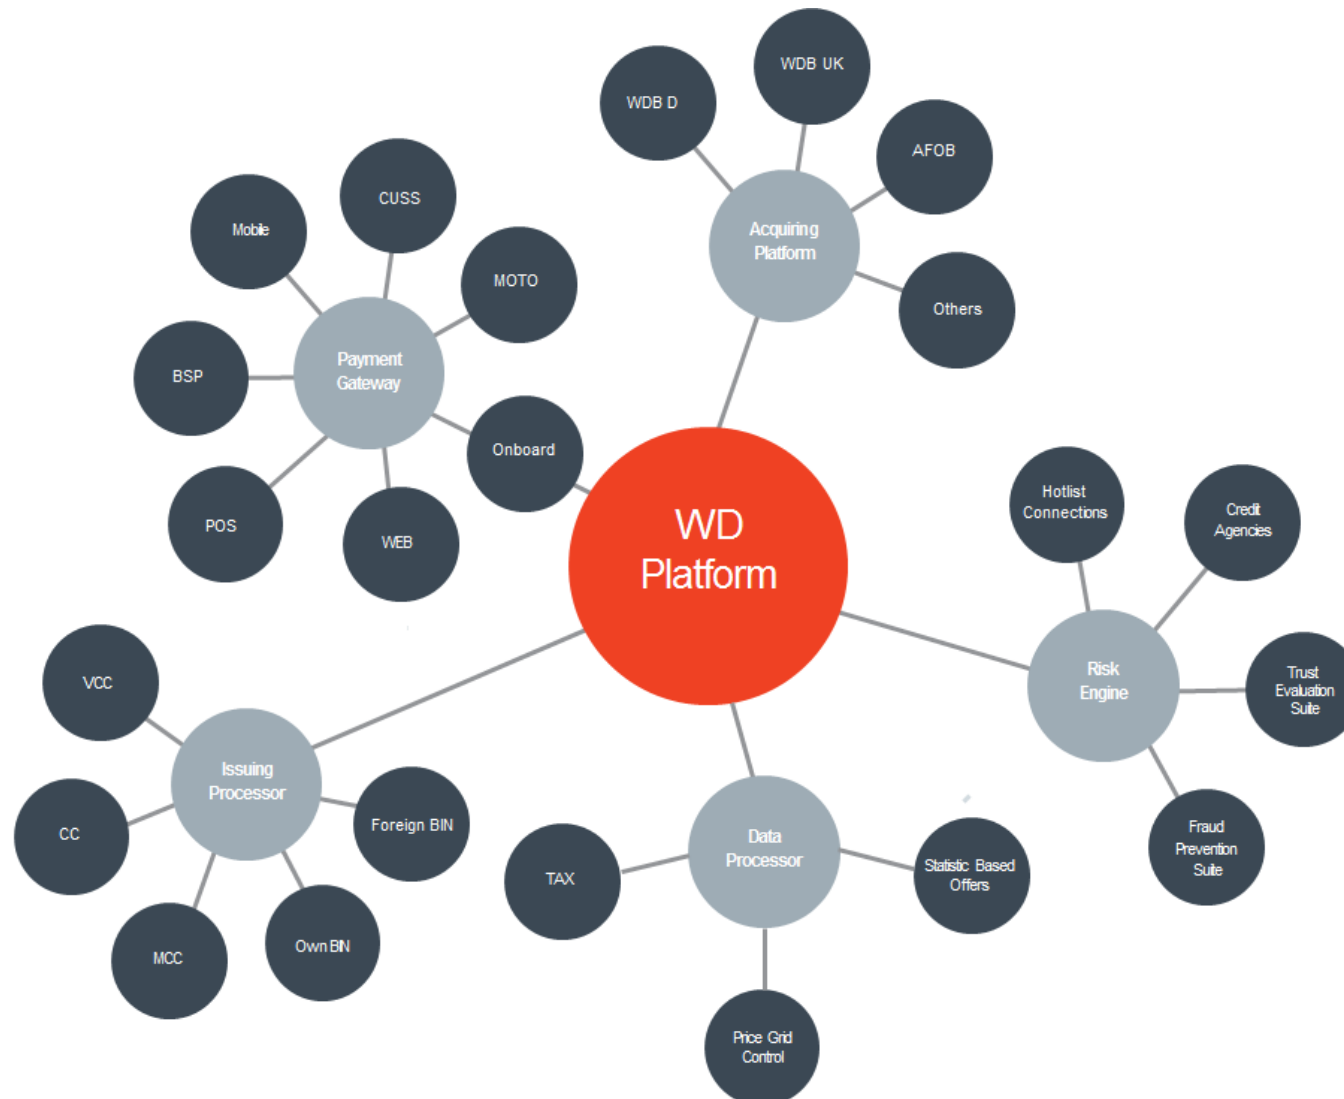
WD Platform

Acquiring Platform
WDB D
WDB UK
AFOB
Others

Payment Gateway
Mobile
CUSS
MOTO
BSP
Onboard
POS
WEB

Risk Engine
Hotlist Connections
Credit Agencies
Trust Evaluation Suite
Fraud Prevention Suite

Data Processor
TAX
Statistic Based Offers
Price Grid Control

Issuing Processor
VCC
CC
Foreign BIN
MCC
Own BIN